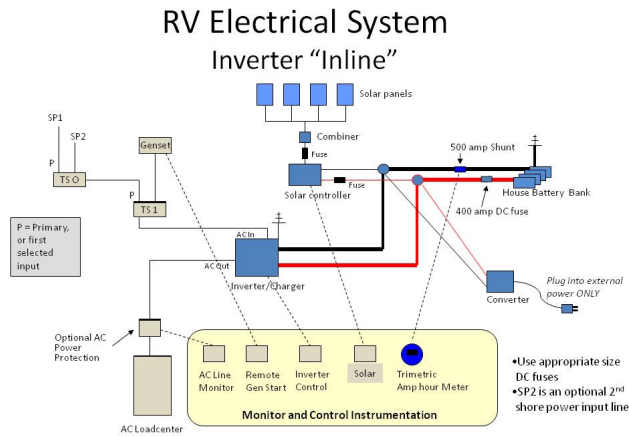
RV Electrical System
Inverter "Inline"

Solar panels

Combiner

Fuse

Solar controller

Fuse

500 amp Shunt

House Battery Bank

400 amp DC fuse

SP1

SP2

P

TS O

Genset

P

TS 1

P = Primary, or first selected input

AC In

AC Out

Inverter/Charger

Converter

Plug into external power ONLY

Optional AC Power Protection

AC Loadcenter

AC Line Monitor

Remote Gen Start

Inverter Control

Solar

Trimetric Amp hour Meter

Monitor and Control Instrumentation

•Use appropriate size DC fuses
•SP2 is an optional 2$^{nd}$ shore power input line